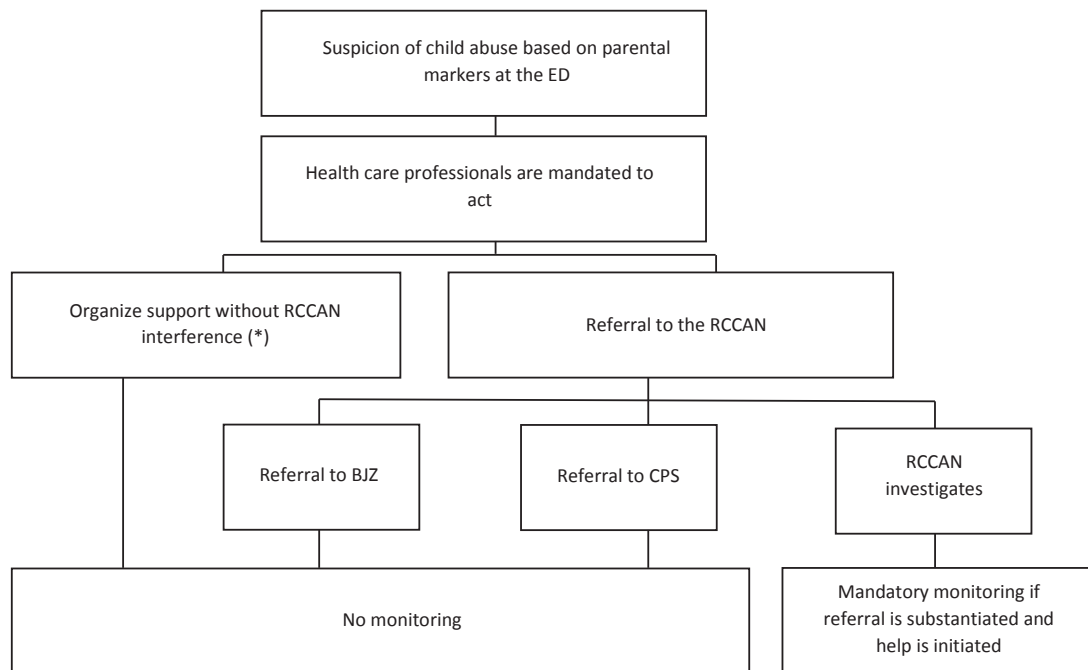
Suspicion of child abuse based on parental markers at the ED

Health care professionals are mandated to act

Organize support without RCCAN interference (*)

Referral to the RCCAN

Referral to BJZ

Referral to CPS

RCCAN investigates

No monitoring

Mandatory monitoring if referral is substantiated and help is initiated